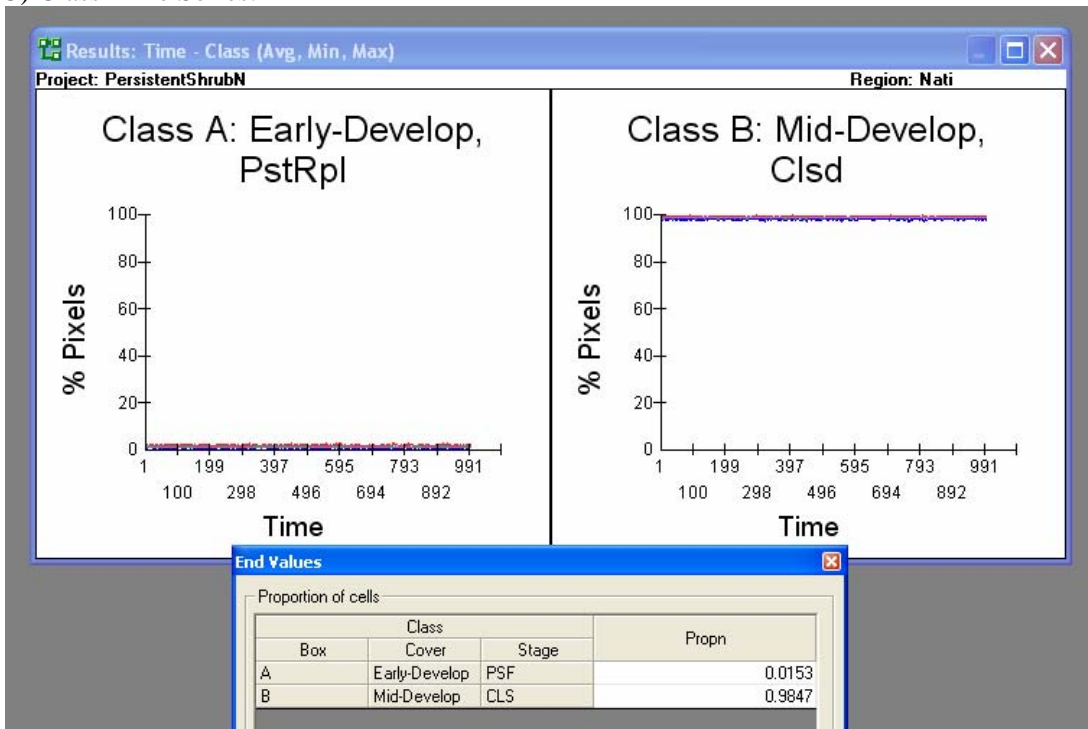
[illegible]

Results: Time - Class (Avg, Min, Max)

Project: PersistentShrubN

Region: Nati

Class A: Early-Develop, PstRpl

100
80
60
40
20
0

% Pixels

1 199 397 595 793 991
100 298 496 694 892

Time

Class B: Mid-Develop, Clsd

100
80
60
40
20
0

% Pixels

1 199 397 595 793 991
100 298 496 694 892

Time

End Values

Proportion of cells

| Class | | | Propn |
|---|---|---|---|
| Box | Cover | Stage | |
| A | Early-Develop | PSF | 0.0153 |
| B | Mid-Develop | CLS | 0.9847 |